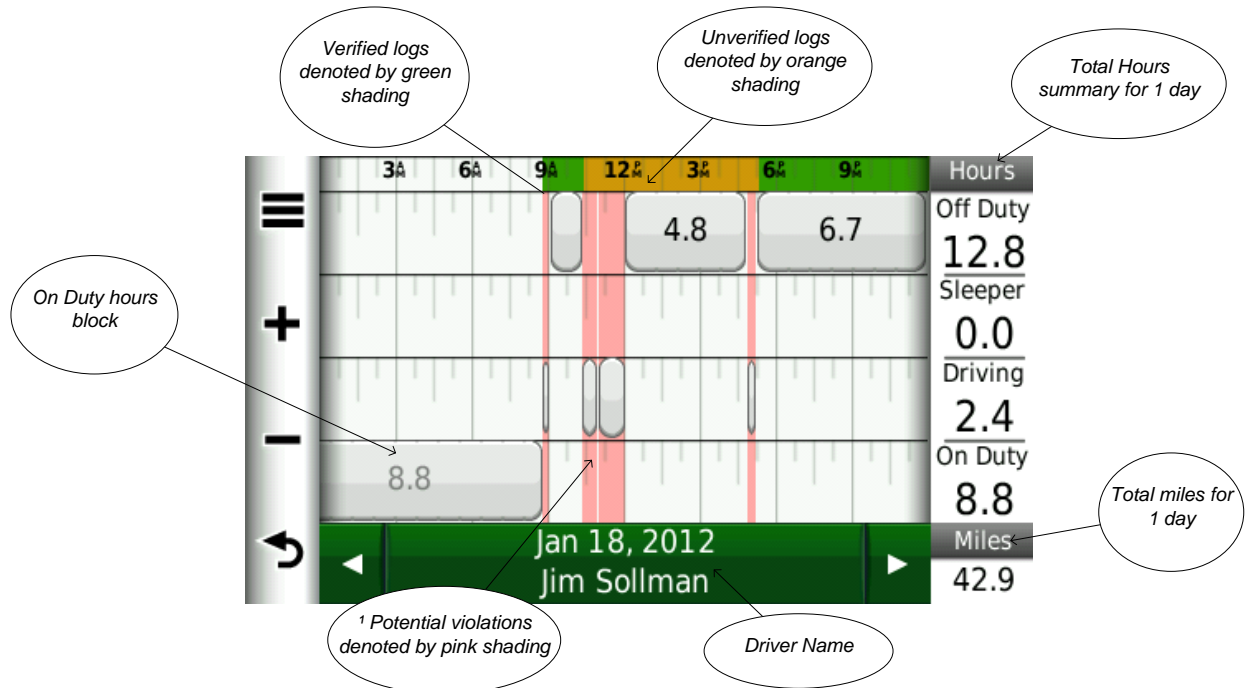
Verified logs denoted by green shading

Unverified logs denoted by orange shading

Total Hours summary for 1 day

3AM 6AM 9AM 12PM 3PM 6PM 9PM

Hours

Off Duty
12.8
Sleeper
0.0
Driving
2.4
On Duty
8.8

4.8
6.7

On Duty hours block

8.8

Total miles for 1 day

Miles
42.9

Jan 18, 2012
Jim Sollman

¹ Potential violations denoted by pink shading

Driver Name